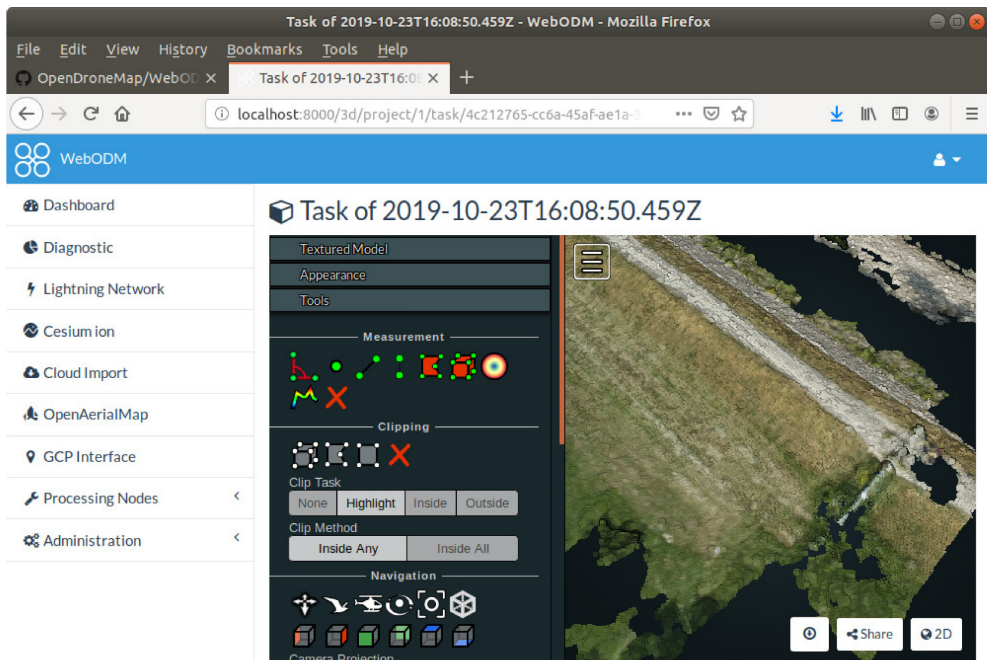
Task of 2019-10-23T16:08:50.459Z - WebODM - Mozilla Firefox

File Edit View History Bookmarks Tools Help

OpenDroneMap/WebOD ×   Task of 2019-10-23T16:0 ×   +

localhost:8000/3d/project/1/task/4c212765-cc6a-45af-ae1a-3

WebODM

Dashboard
Diagnostic
Lightning Network
Cesium ion
Cloud Import
OpenAerialMap
GCP Interface
Processing Nodes
Administration

Task of 2019-10-23T16:08:50.459Z

Textured Model
Appearance
Tools

Measurement

Clipping

Clip Task
None | Highlight | Inside | Outside

Clip Method
Inside Any | Inside All

Navigation

Camera Projection

Share
2D